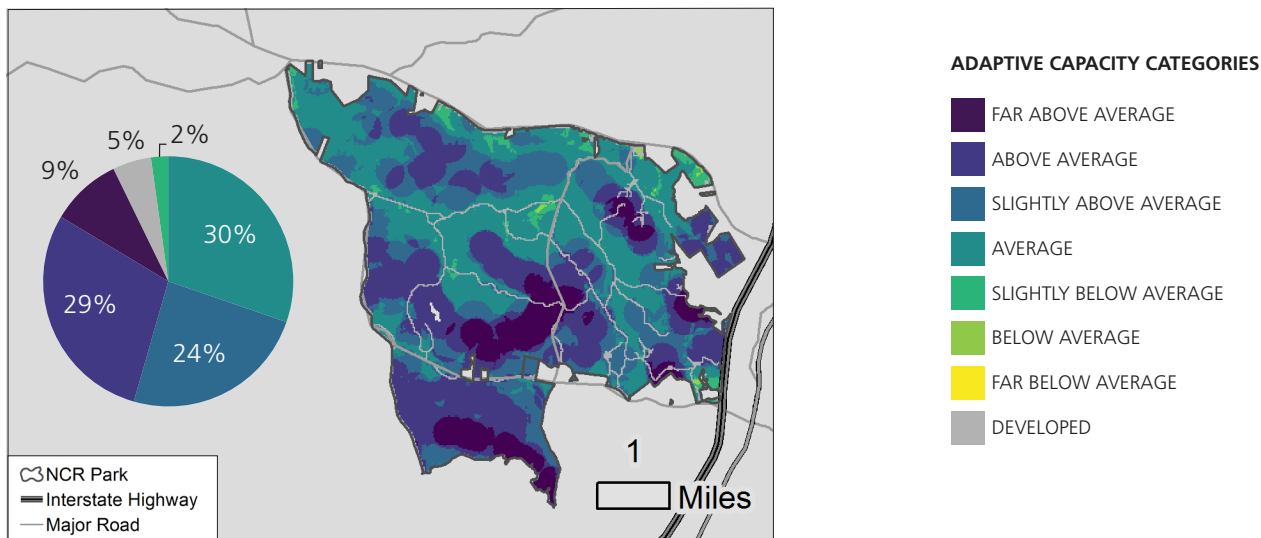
5%
2%
9%
30%
29%
24%

NCR Park
Interstate Highway
Major Road

1
Miles

ADAPTIVE CAPACITY CATEGORIES
FAR ABOVE AVERAGE
ABOVE AVERAGE
SLIGHTLY ABOVE AVERAGE
AVERAGE
SLIGHTLY BELOW AVERAGE
BELOW AVERAGE
FAR BELOW AVERAGE
DEVELOPED